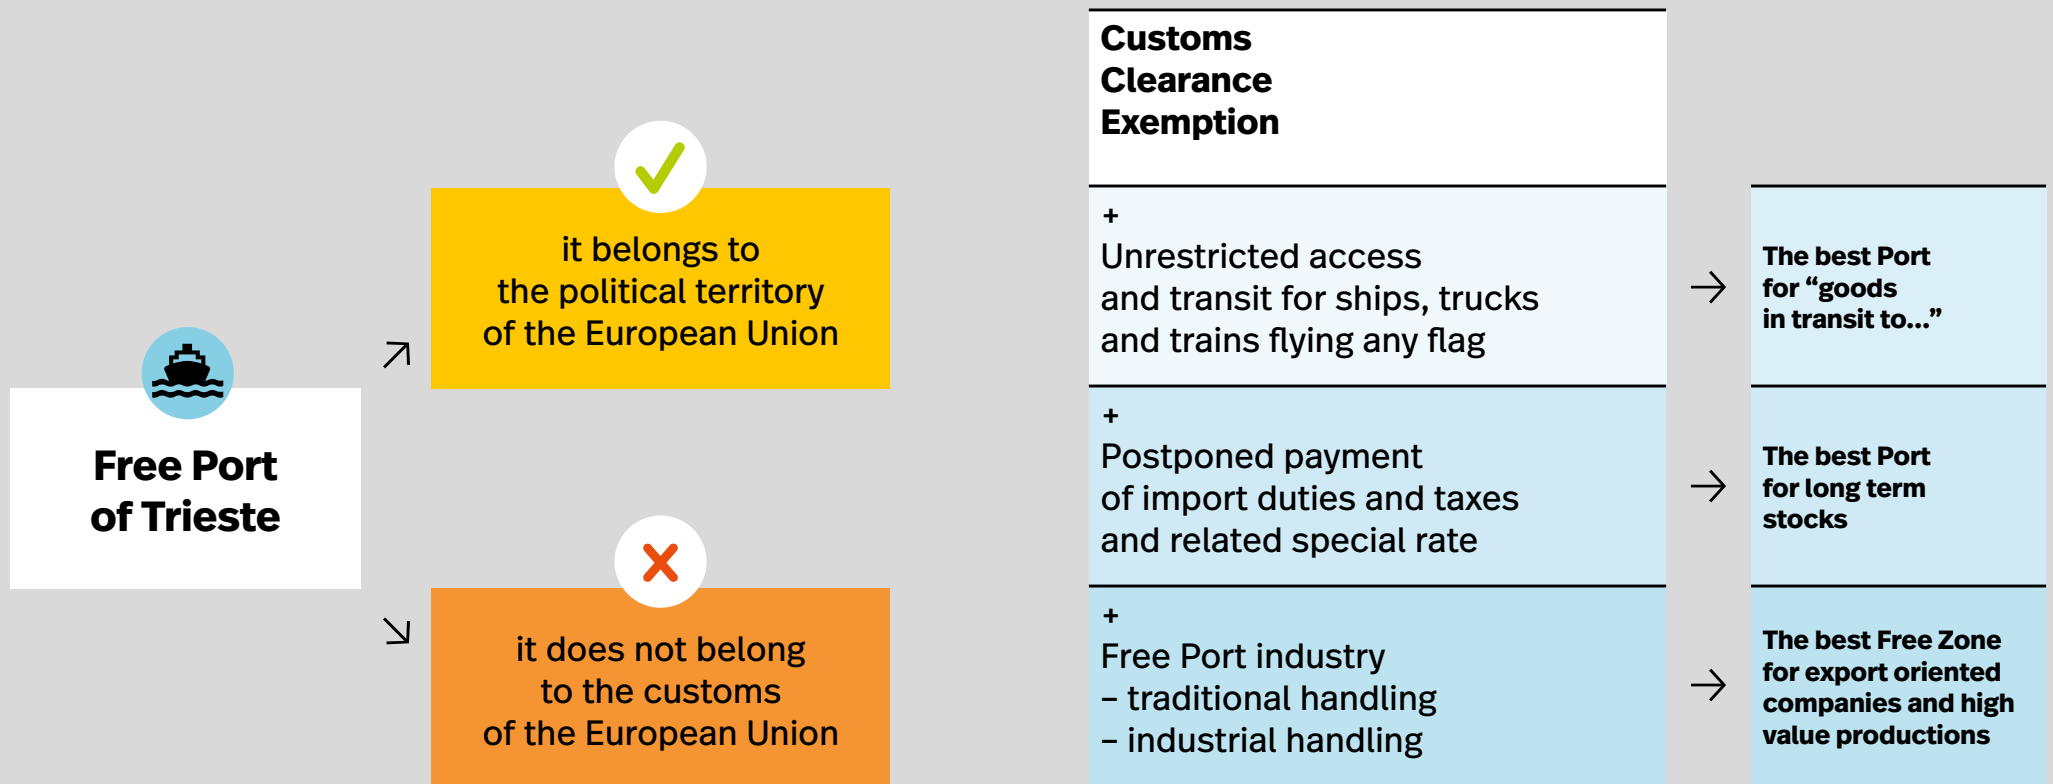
Free Port of Trieste

it belongs to the political territory of the European Union

it does not belong to the customs of the European Union

Customs Clearance Exemption

+
Unrestricted access and transit for ships, trucks and trains flying any flag

The best Port for “goods in transit to...”

+
Postponed payment of import duties and taxes and related special rate

The best Port for long term stocks

+
Free Port industry
– traditional handling
– industrial handling

The best Free Zone for export oriented companies and high value productions